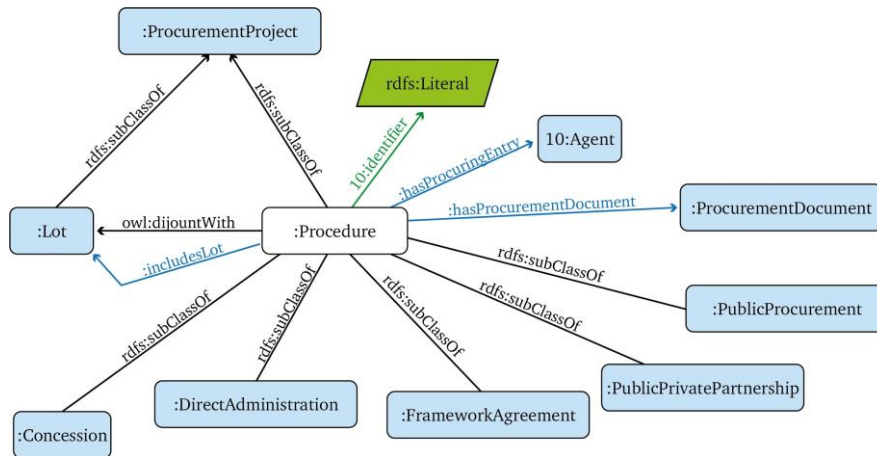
:ProcurementProject

rdfs:Literal

rdfs:subClassOf

rdfs:subClassOf

10:identifier

10:Agent

:hasProcuringEntry

:hasProcurementDocument

:ProcurementDocument

:Lot

owl:dijountWith

:Procedure

:includesLot

rdfs:subClassOf

rdfs:subClassOf

:PublicProcurement

rdfs:subClassOf

rdfs:subClassOf

rdfs:subClassOf

rdfs:subClassOf

:PublicPrivatePartnership

:DirectAdministration

:FrameworkAgreement

:Concession